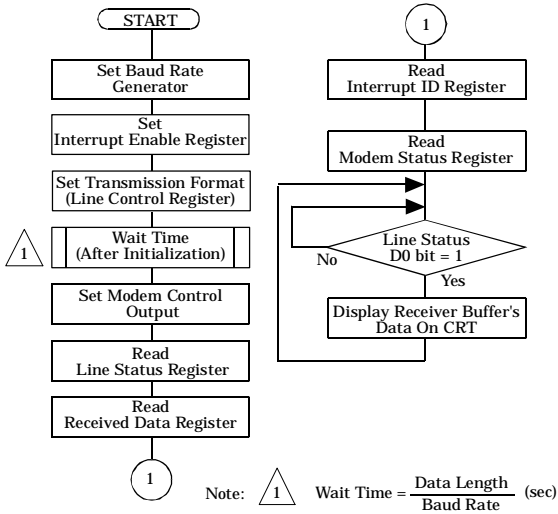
START

Set Baud Rate Generator

Set Interrupt Enable Register

Set Transmission Format (Line Control Register)

1

Wait Time (After Initialization)

Set Modem Control Output

Read Line Status Register

Read Received Data Register

1

1

Read Interrupt ID Register

Read Modem Status Register

Line Status D0 bit = 1

No

Yes

Display Receiver Buffer's Data On CRT

Note: 1 Wait Time = $\frac{\text{Data Length}}{\text{Baud Rate}}$ (sec)